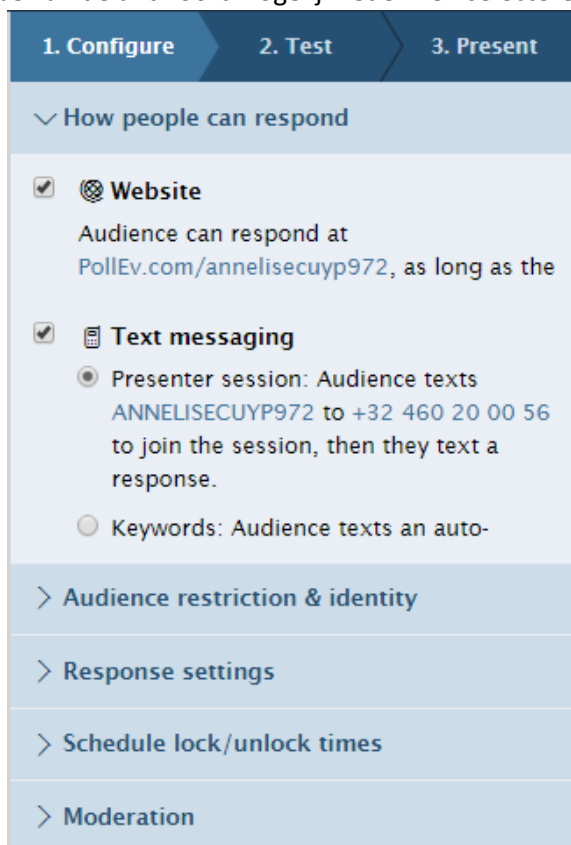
1. Configure
2. Test
3. Present

How people can respond

Website
Audience can respond at PollEv.com/annelisecuyp972, as long as the

Text messaging
Presenter session: Audience texts ANNELISECUYP972 to +32 460 20 00 56 to join the session, then they text a response.
Keywords: Audience texts an auto-

Audience restriction & identity

Response settings

Schedule lock/unlock times

Moderation